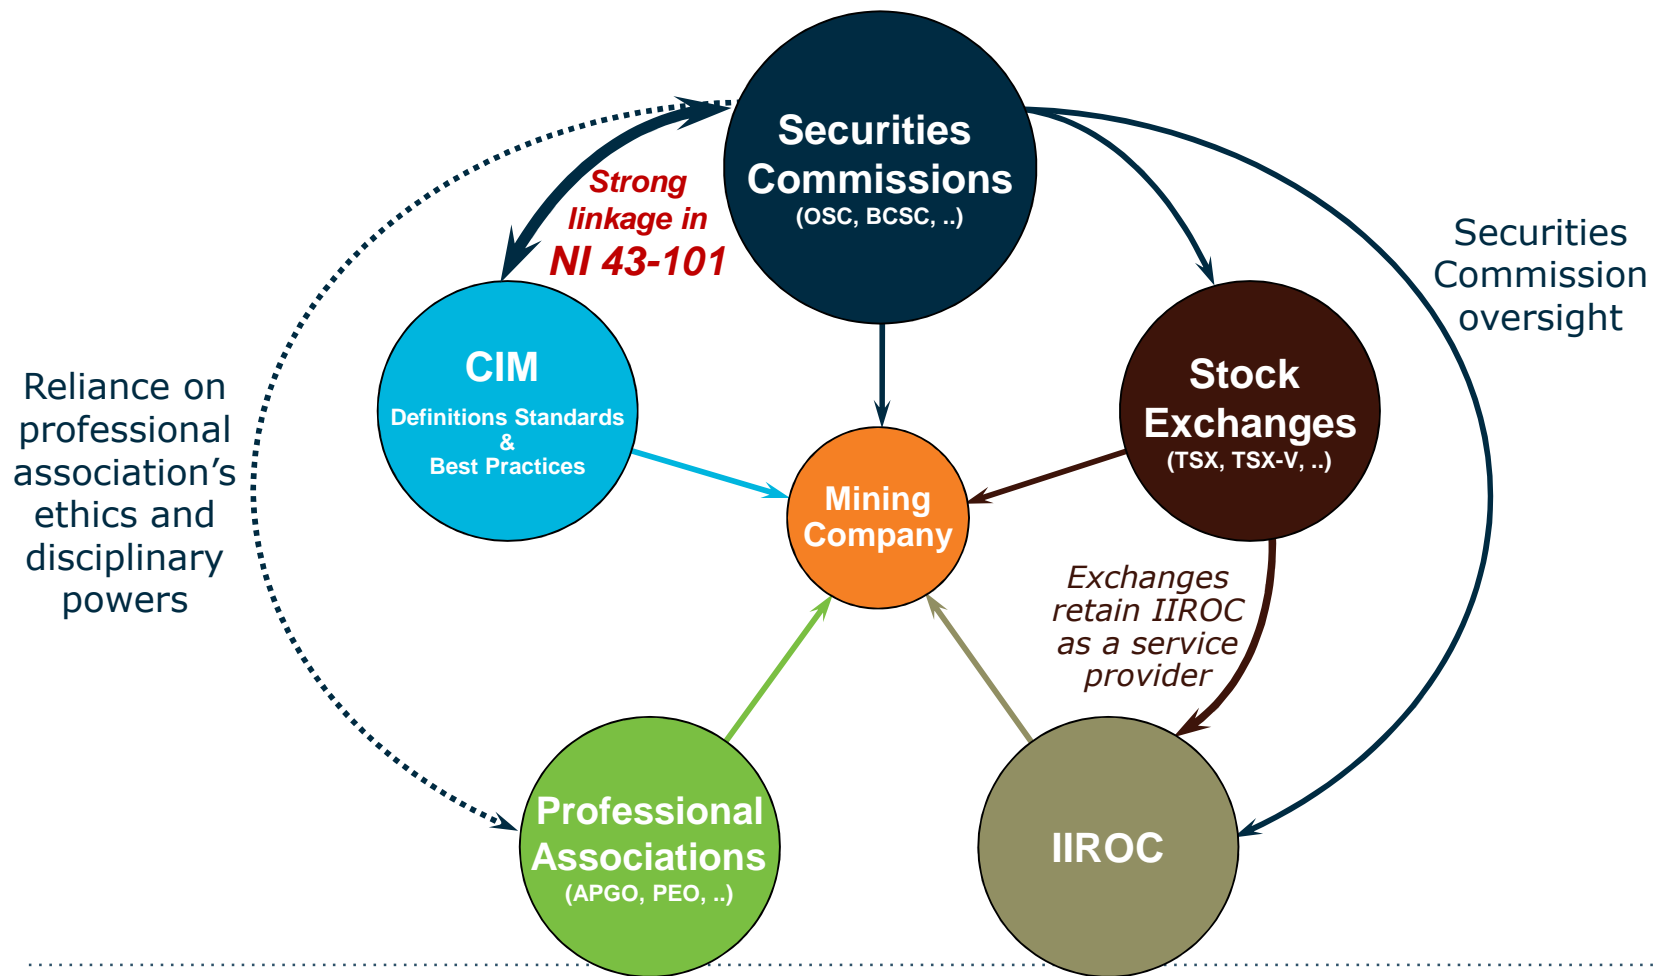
Securities Commissions
(OSC, BCSC, ..)

Strong linkage in
NI 43-101

Securities Commission oversight

CIM
Definitions Standards
&
Best Practices

Mining Company

Stock Exchanges
(TSX, TSX-V, ..)

Reliance on professional association's ethics and disciplinary powers

Exchanges retain IIROC as a service provider

Professional Associations
(APGO, PEO, ..)

IIROC